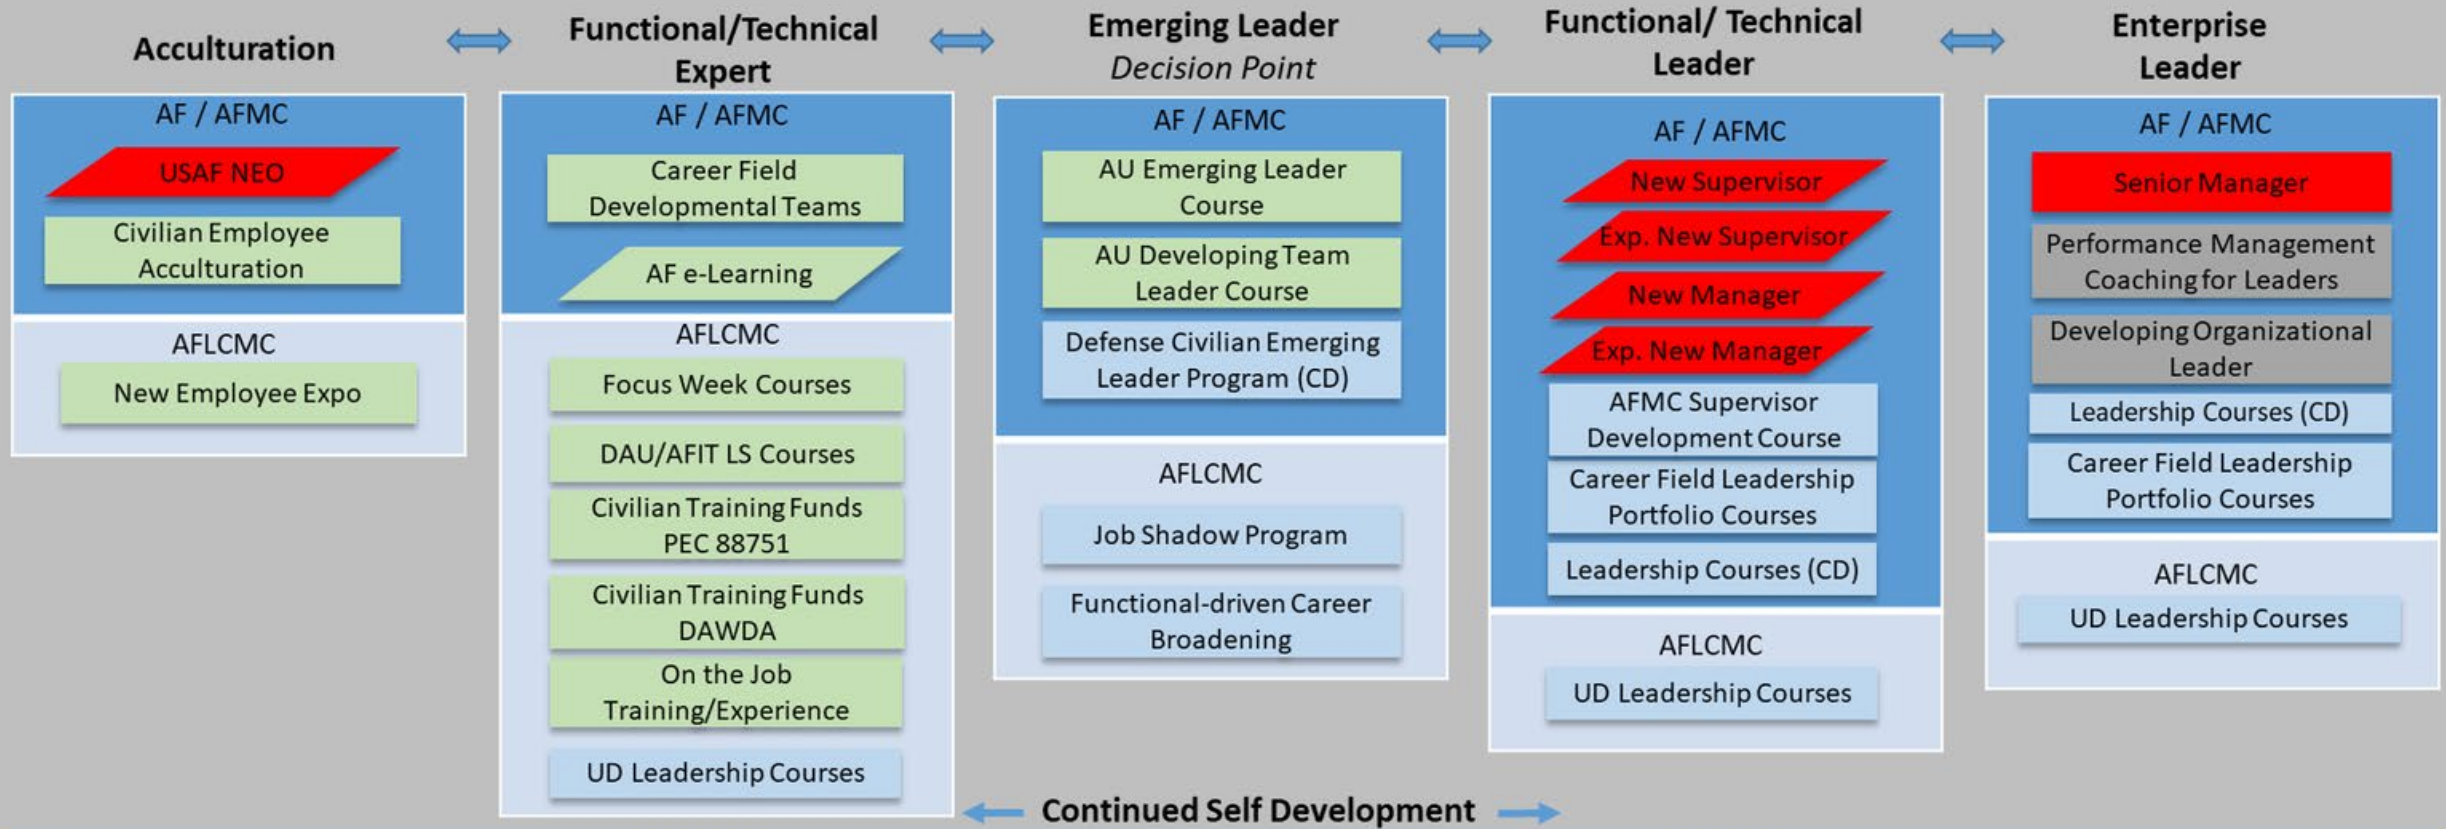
Acculturation

AF / AFMC

USAF NEO

Civilian Employee Acculturation

AFLCMC

New Employee Expo

Functional/Technical Expert

AF / AFMC

Career Field Developmental Teams

AF e-Learning

AFLCMC

Focus Week Courses

DAU/AFIT LS Courses

Civilian Training Funds PEC 88751

Civilian Training Funds DAWDA

On the Job Training/Experience

UD Leadership Courses

Emerging Leader
*Decision Point*

AF / AFMC

AU Emerging Leader Course

AU Developing Team Leader Course

Defense Civilian Emerging Leader Program (CD)

AFLCMC

Job Shadow Program

Functional-driven Career Broadening

Functional/ Technical Leader

AF / AFMC

New Supervisor

Exp. New Supervisor

New Manager

Exp. New Manager

AFMC Supervisor Development Course

Career Field Leadership Portfolio Courses

Leadership Courses (CD)

AFLCMC

UD Leadership Courses

Enterprise Leader

AF / AFMC

Senior Manager

Performance Management Coaching for Leaders

Developing Organizational Leader

Leadership Courses (CD)

Career Field Leadership Portfolio Courses

AFLCMC

UD Leadership Courses

Continued Self Development